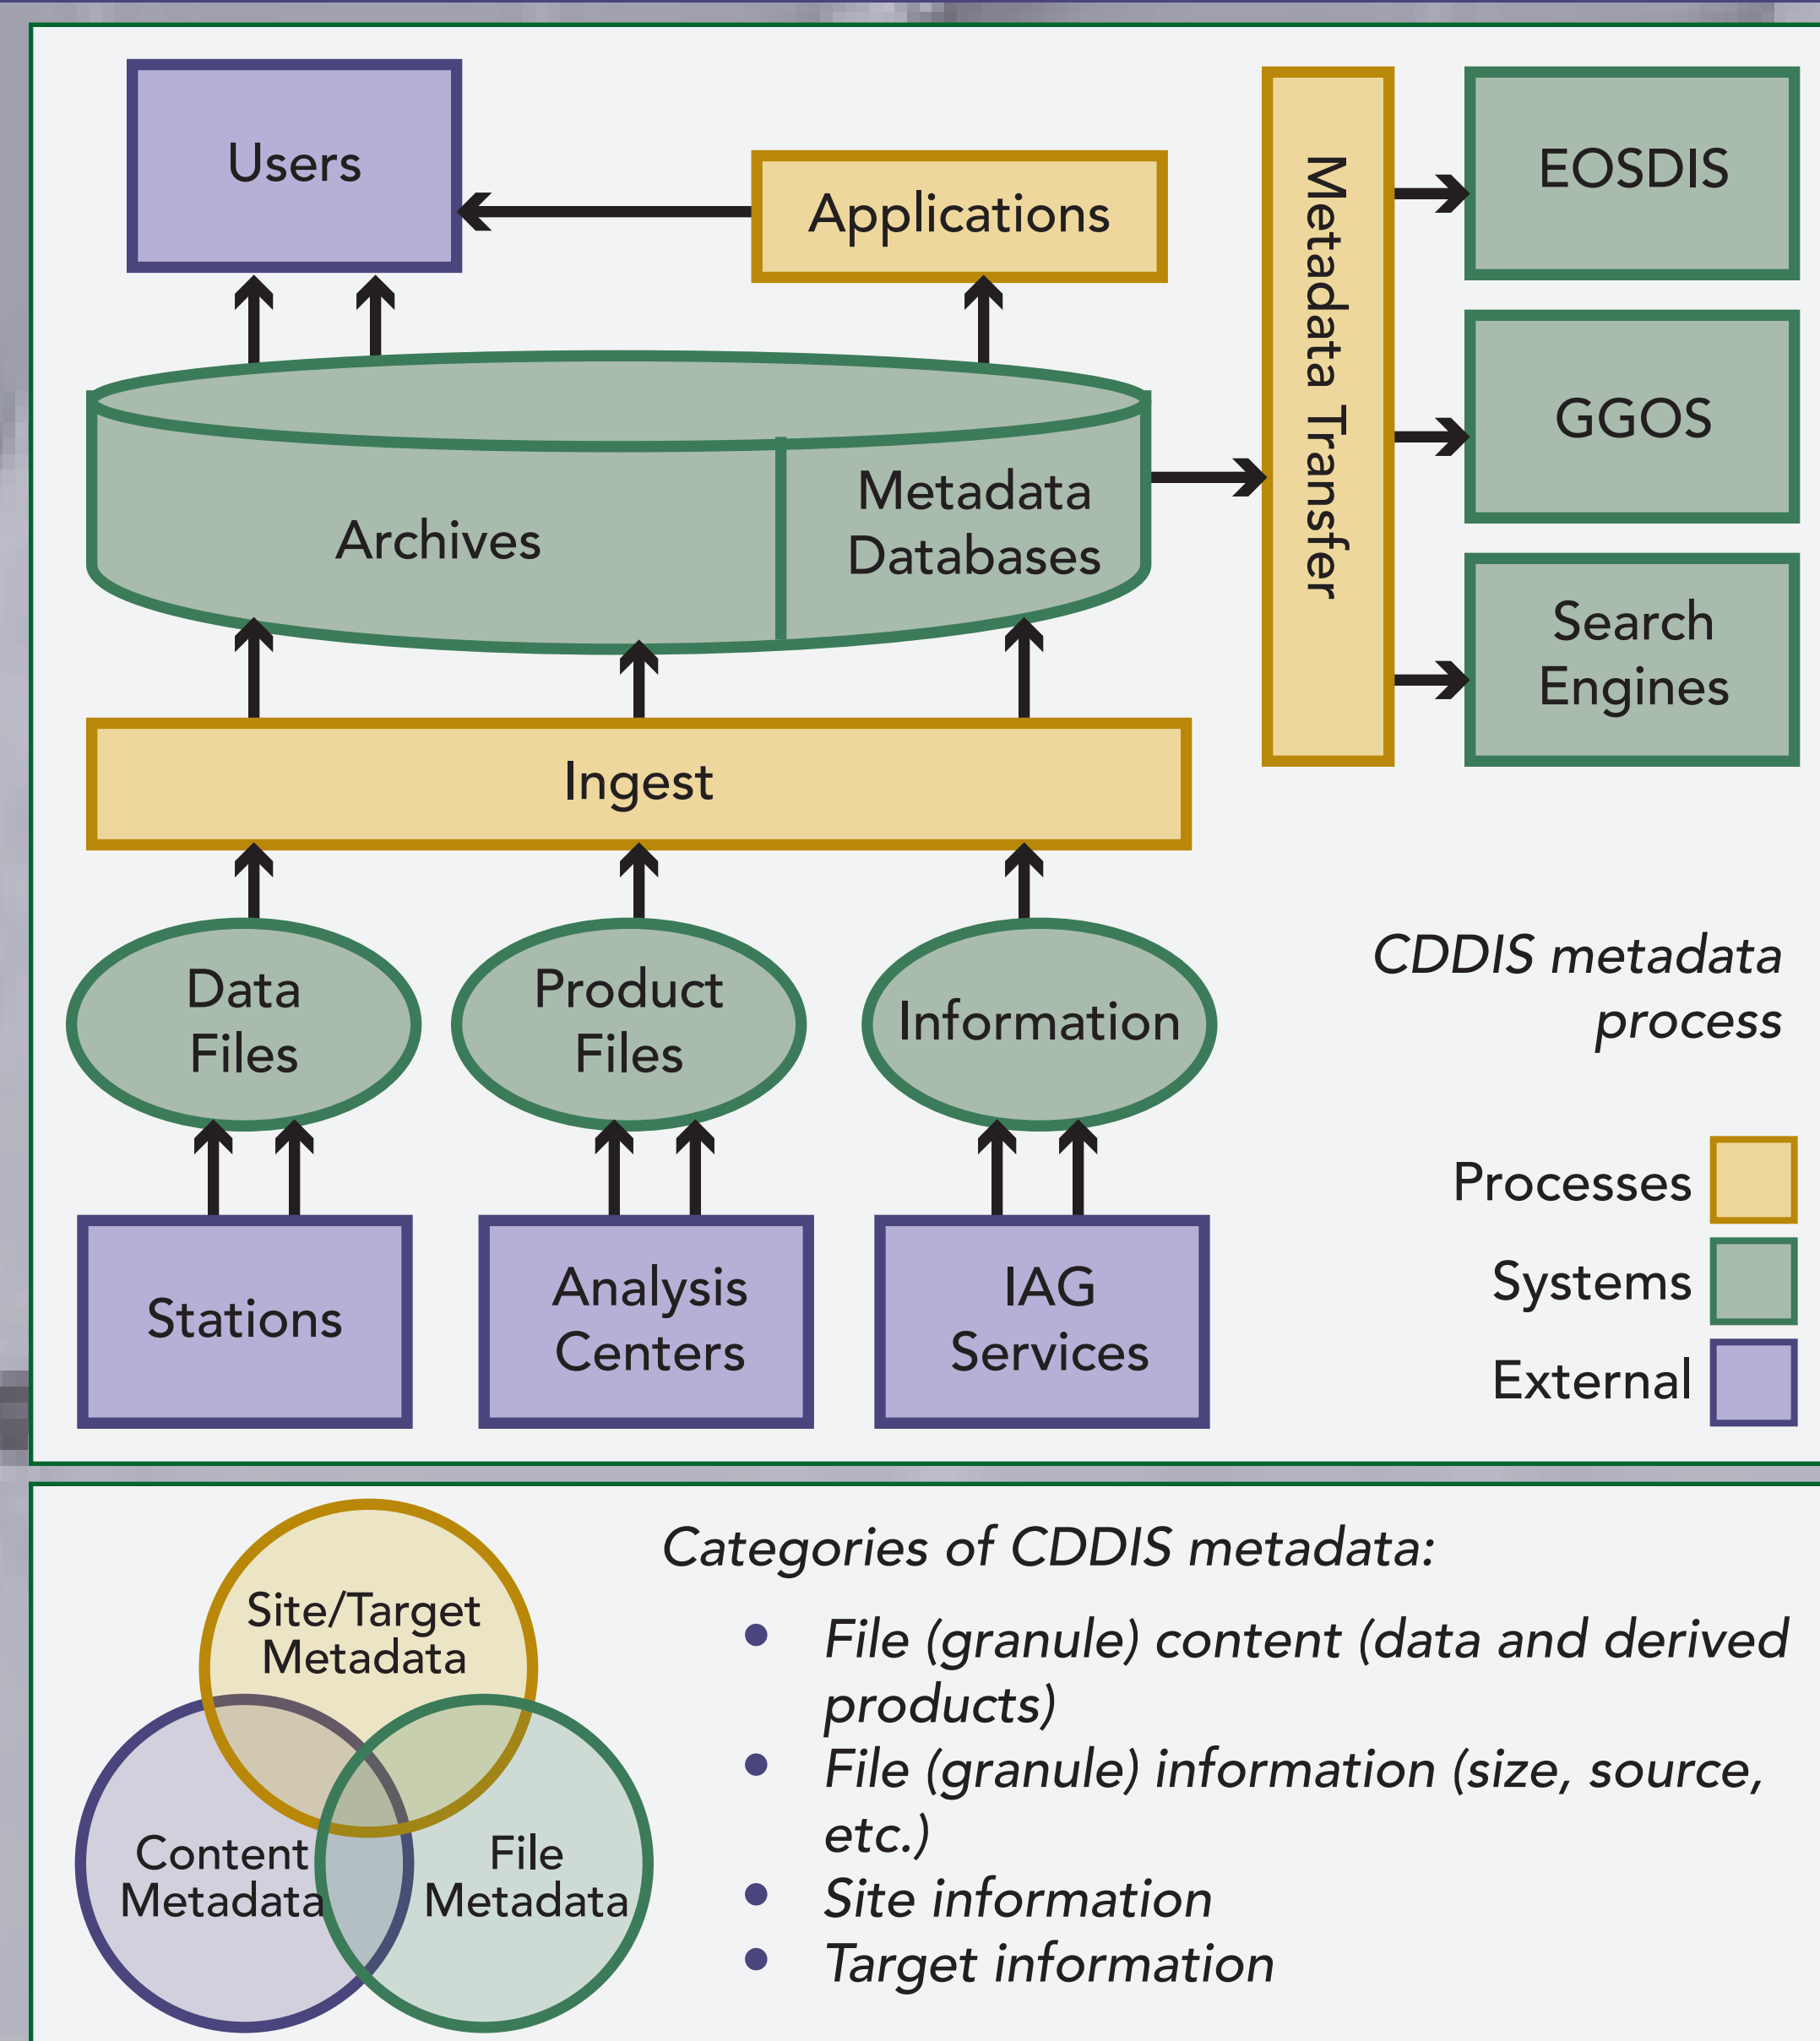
Users

Applications

Metadata Transfer

EOSDIS

GGOS

Search Engines

Archives

Metadata Databases

Ingest

Data Files

Product Files

Information

Stations

Analysis Centers

IAG Services

CDDIS metadata process

Processes

Systems

External

Site/Target Metadata

Content Metadata

File Metadata

Categories of CDDIS metadata:

- File (granule) content (data and derived products)
- File (granule) information (size, source, etc.)
- Site information
- Target information